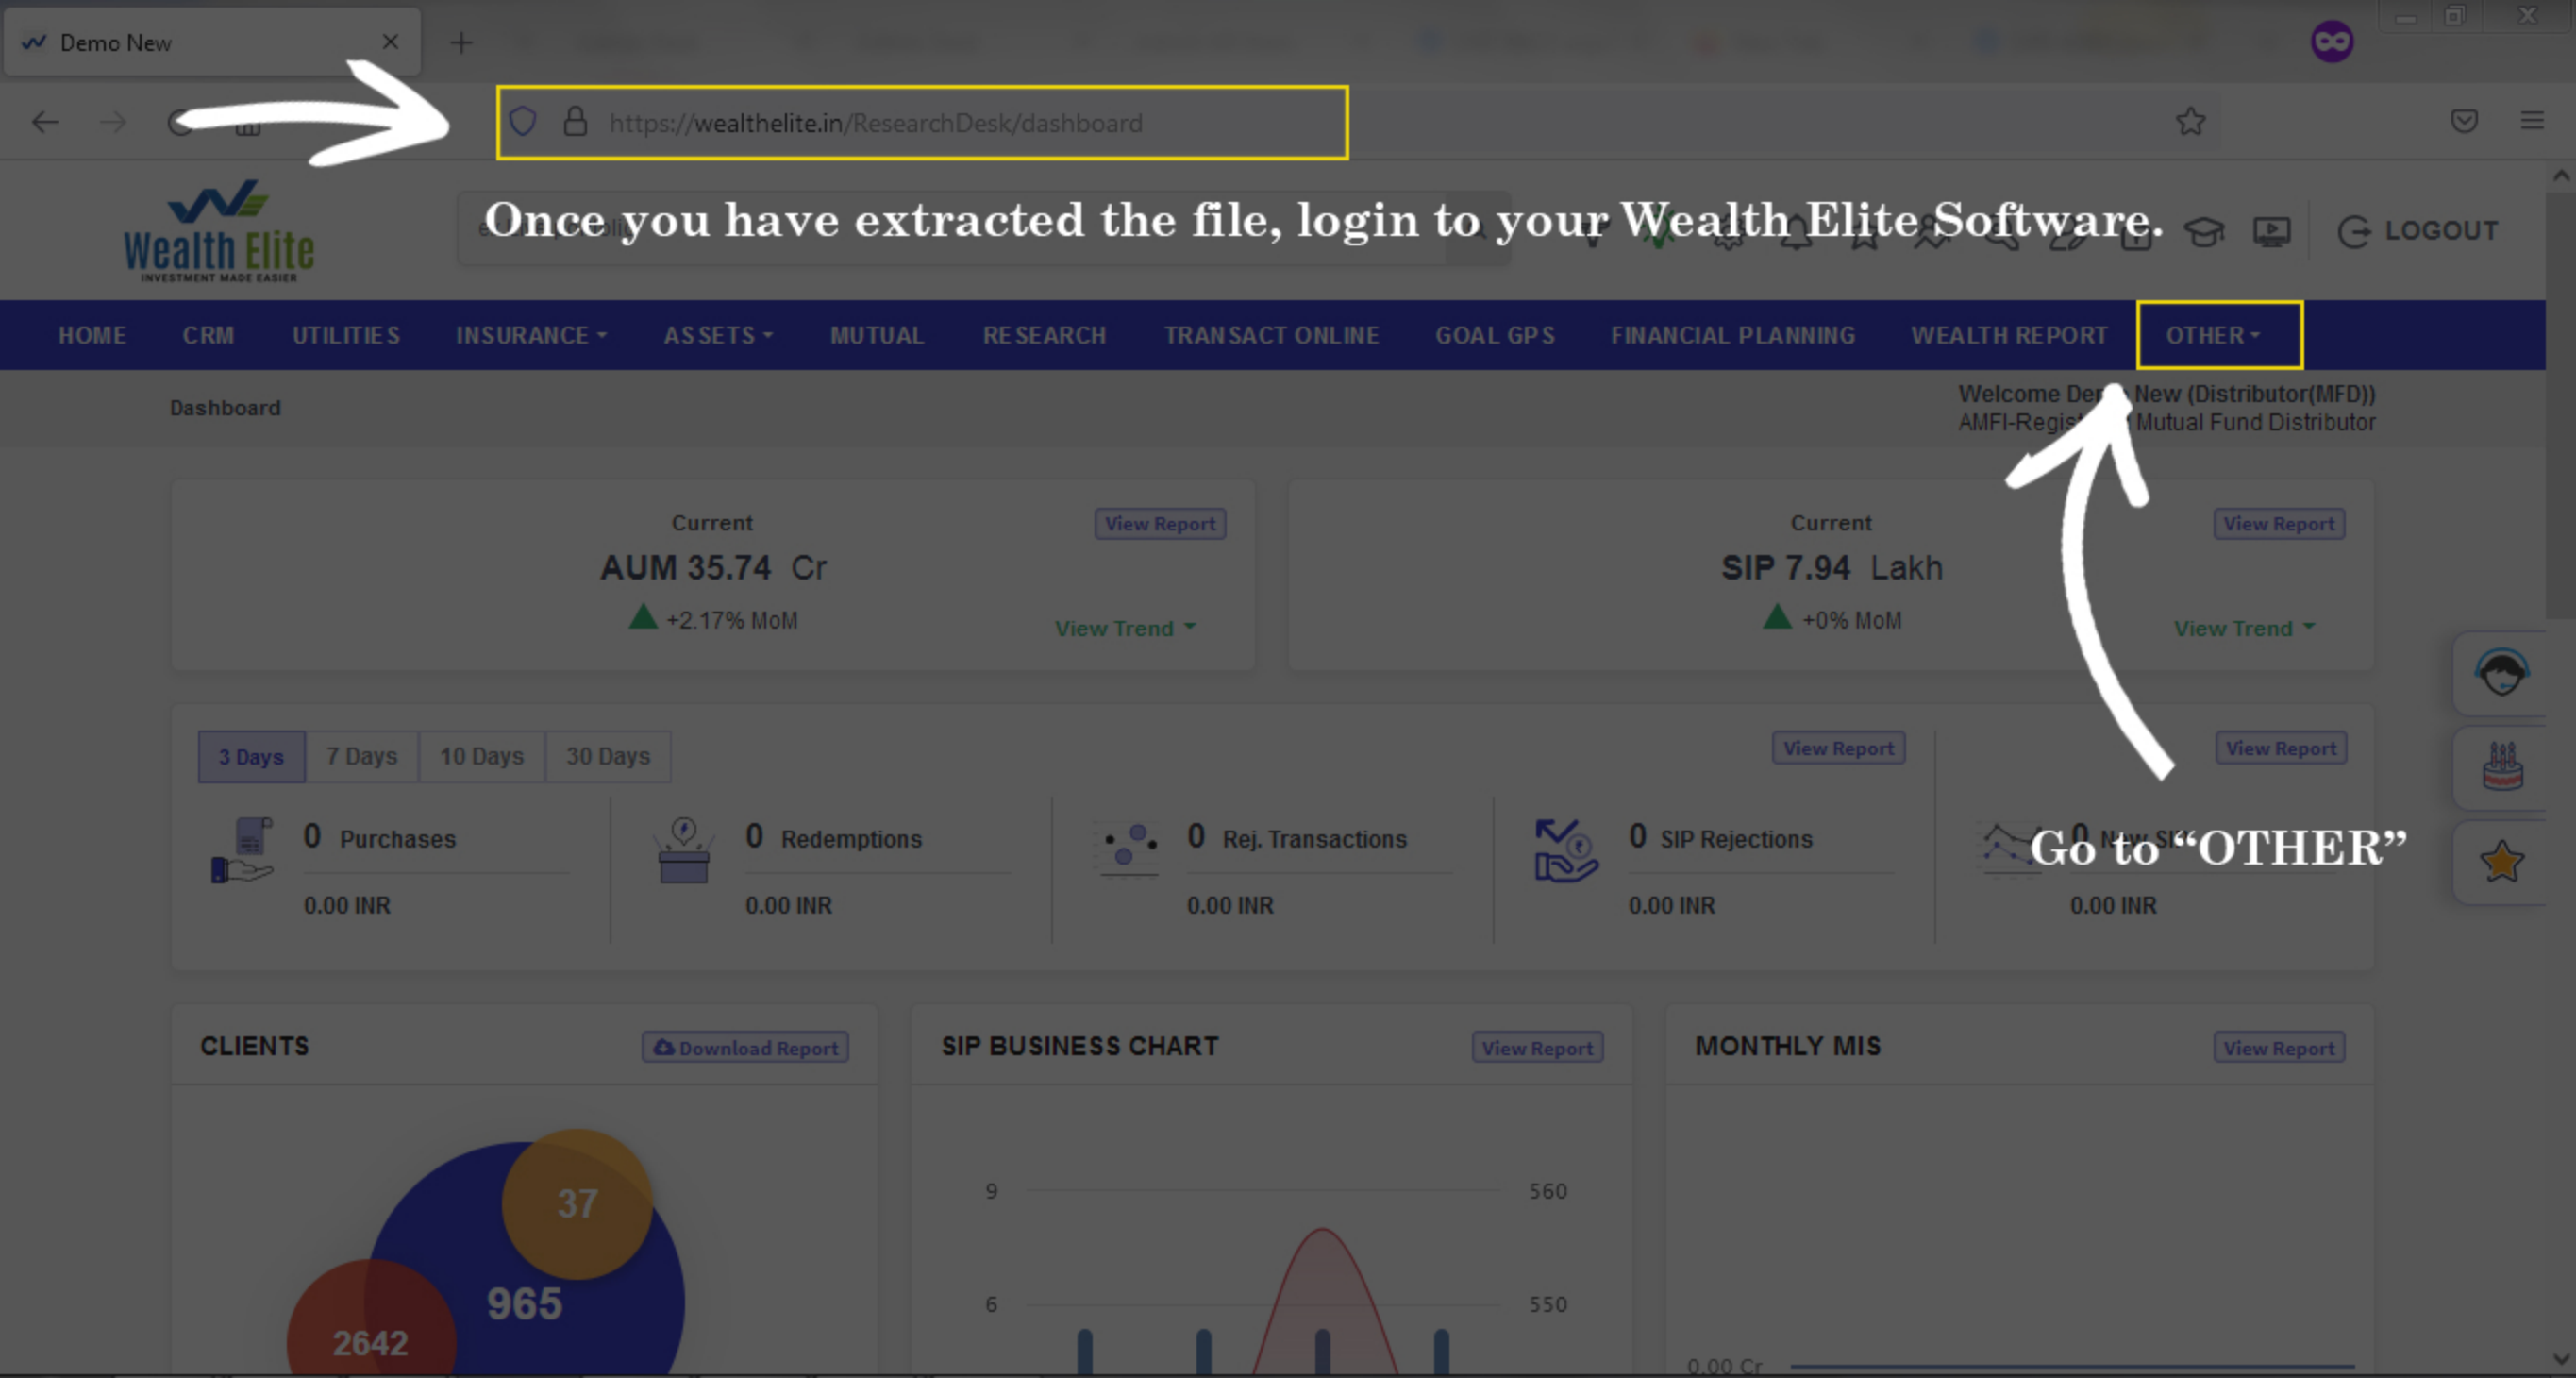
Demo New

https://wealthelite.in/ResearchDesk/dashboard

Wealth Elite
INVESTMENT MADE EASIER

Once you have extracted the file, login to your Wealth Elite Software.

LOGOUT

HOME CRM UTILITIES INSURANCE ASSETS MUTUAL RESEARCH TRANSACT ONLINE GOAL GPS FINANCIAL PLANNING WEALTH REPORT OTHER

Dashboard

Welcome De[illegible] New (Distributor(MFD))
AMFI-Regis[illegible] Mutual Fund Distributor

Current
AUM 35.74 Cr
+2.17% MoM
View Report
View Trend

Current
SIP 7.94 Lakh
+0% MoM
View Report
View Trend

3 Days 7 Days 10 Days 30 Days

View Report View Report

0 Purchases
0.00 INR

0 Redemptions
0.00 INR

0 Rej. Transactions
0.00 INR

0 SIP Rejections
0.00 INR

0 New SI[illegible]
0.00 INR

Go to “OTHER”

CLIENTS
Download Report
37
965
2642

SIP BUSINESS CHART
View Report
9
6
560
550

MONTHLY MIS
View Report
0.00 Cr